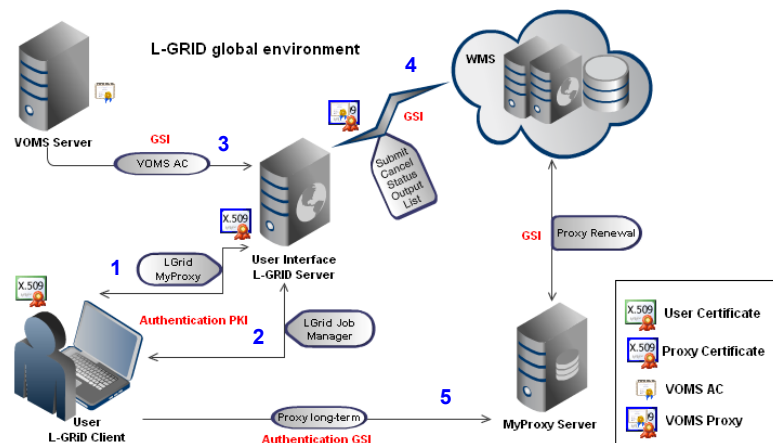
L-GRID global environment

VOMS Server

GSI

VOMS AC

3

4

GSI

WMS

Submit
Cancel
Status
Output
List

X.509

User Interface
L-GRID Server

1

LGrid
MyProxy

GSI

Proxy Renewal

X.509

Authentication PKI

2

LGrid Job
Manager

User
L-GRiD Client

Proxy long-term

Authentication GSI

5

MyProxy Server

X.509 User Certificate

X.509 Proxy Certificate

VOMS AC

VOMS Proxy